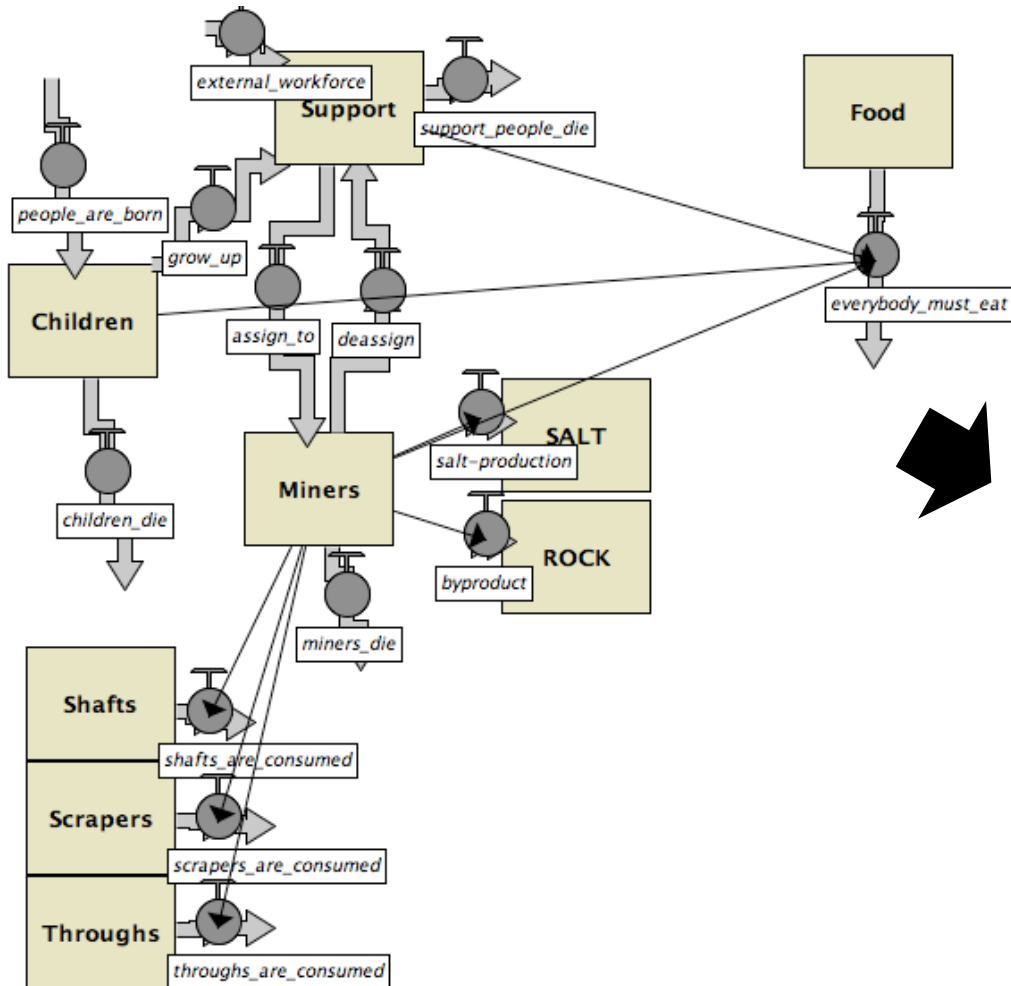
external_workforce
Support
support_people_die
Food
people_are_born
grow_up
everybody_must_eat
Children
assign_to
deassign
SALT
salt-production
Miners
ROCK
byproduct
children_die
miners_die
Shafts
shafts_are_consumed
Scrapers
scrapers_are_consumed
Throughs
throughs_are_consumed